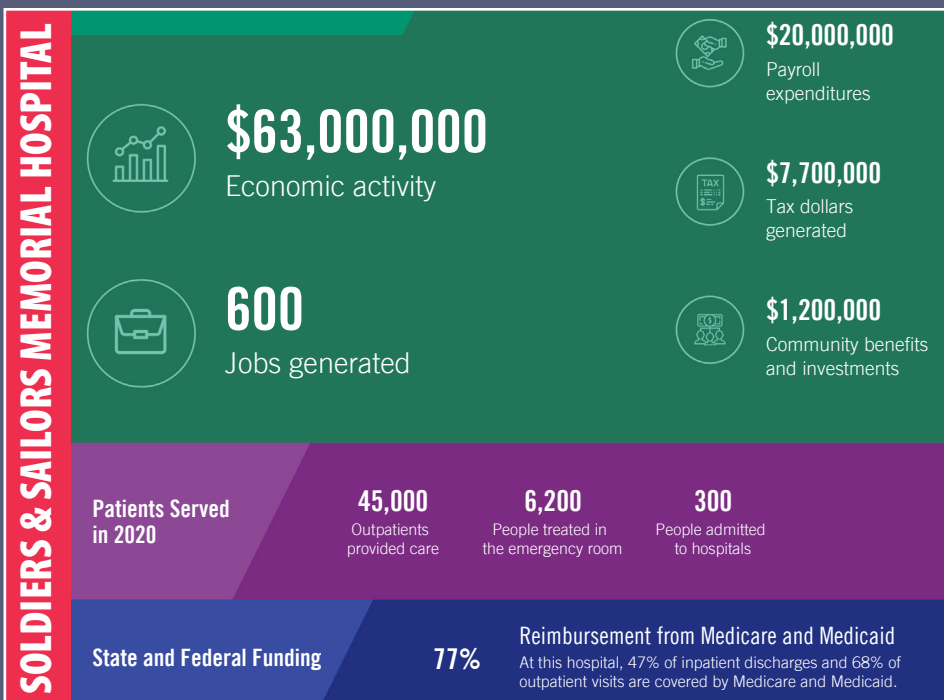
SOLDIERS & SAILORS MEMORIAL HOSPITAL

$63,000,000
Economic activity

600
Jobs generated

$20,000,000
Payroll expenditures

TAX
$7,700,000
Tax dollars generated

$1,200,000
Community benefits and investments

Patients Served in 2020

45,000
Outpatients provided care

6,200
People treated in the emergency room

300
People admitted to hospitals

State and Federal Funding

77%

Reimbursement from Medicare and Medicaid
At this hospital, 47% of inpatient discharges and 68% of outpatient visits are covered by Medicare and Medicaid.